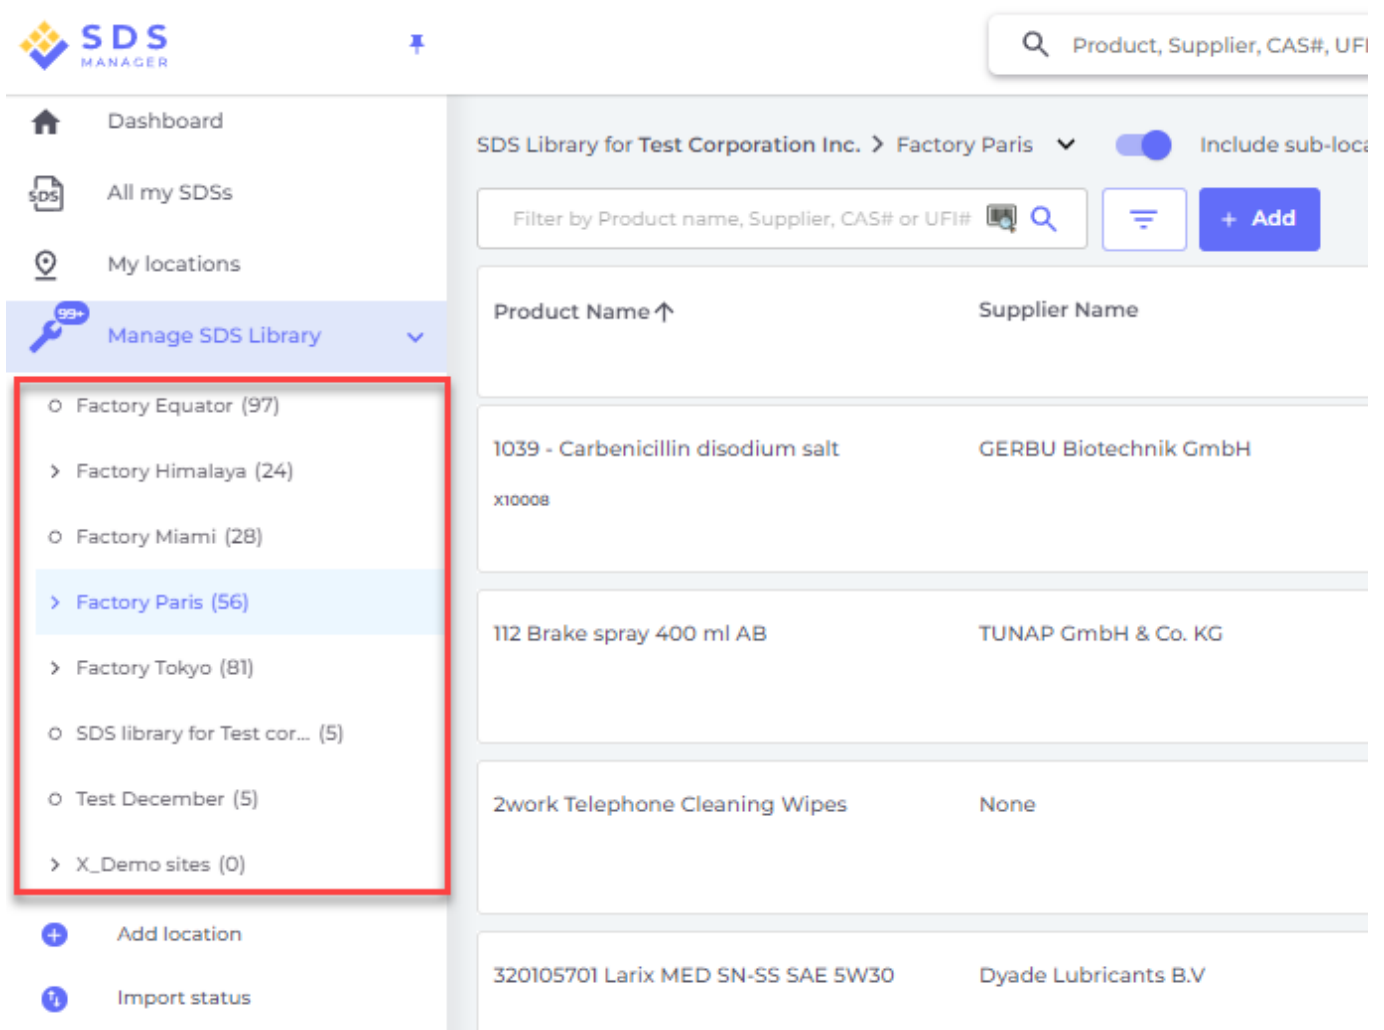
SDS MANAGER

Product, Supplier, CAS#, UFI

Dashboard

All my SDSs

My locations

99+

Manage SDS Library

Factory Equator (97)

Factory Himalaya (24)

Factory Miami (28)

Factory Paris (56)

Factory Tokyo (81)

SDS library for Test cor... (5)

Test December (5)

X_Demo sites (0)

Add location

Import status

SDS Library for **Test Corporation Inc.** > Factory Paris

Include sub-loca

Filter by Product name, Supplier, CAS# or UFI#

+ Add

| Product Name ↑ | Supplier Name |
|---|---|
| 1039 - Carbenicillin disodium salt<br>X10008 | GERBU Biotechnik GmbH |
| 112 Brake spray 400 ml AB | TUNAP GmbH & Co. KG |
| 2work Telephone Cleaning Wipes | None |
| 320105701 Larix MED SN-SS SAE 5W30 | Dyade Lubricants B.V |